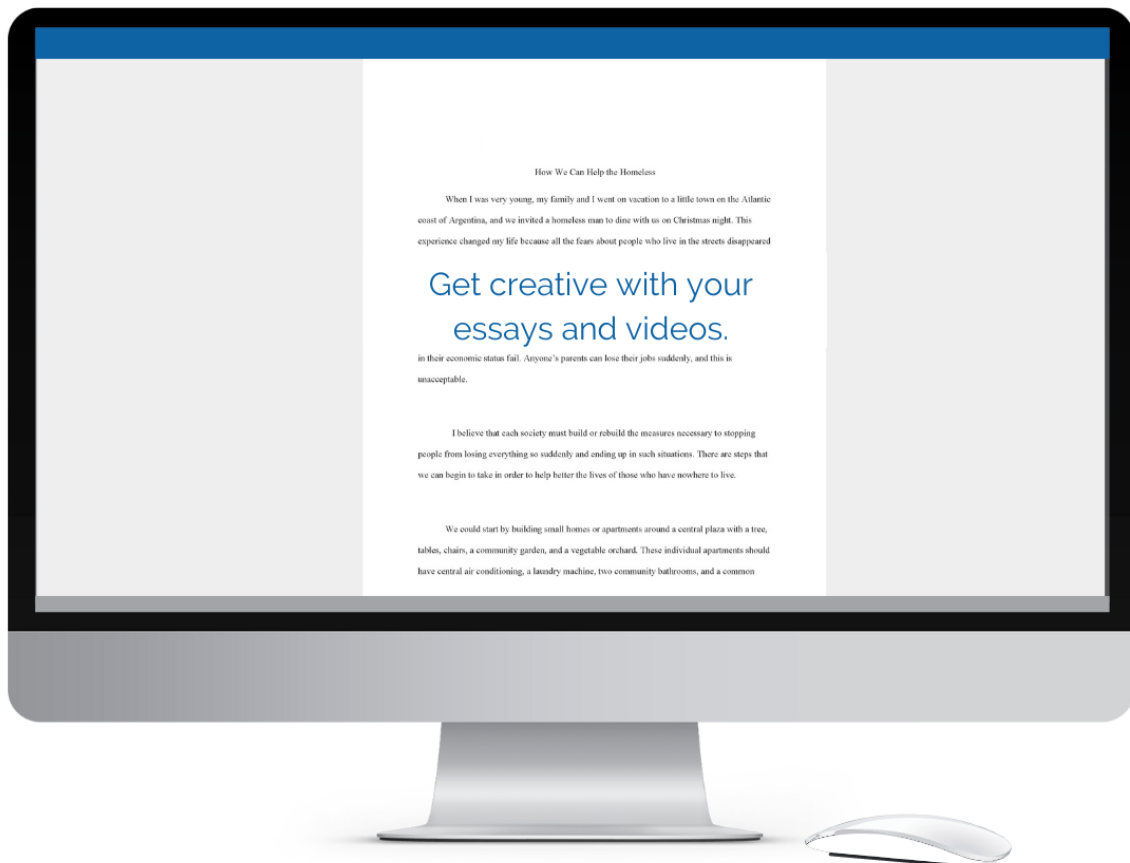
How We Can Help the Homeless

When I was very young, my family and I went on vacation to a little town on the Atlantic coast of Argentina, and we invited a homeless man to dine with us on Christmas night. This experience changed my life because all the fears about people who live in the streets disappeared

Get creative with your essays and videos.

in their economic status fail. Anyone's parents can lose their jobs suddenly, and this is unacceptable.

I believe that each society must build or rebuild the measures necessary to stopping people from losing everything so suddenly and ending up in such situations. There are steps that we can begin to take in order to help better the lives of those who have nowhere to live.

We could start by building small homes or apartments around a central plaza with a tree, tables, chairs, a community garden, and a vegetable orchard. These individual apartments should have central air conditioning, a laundry machine, two community bathrooms, and a common